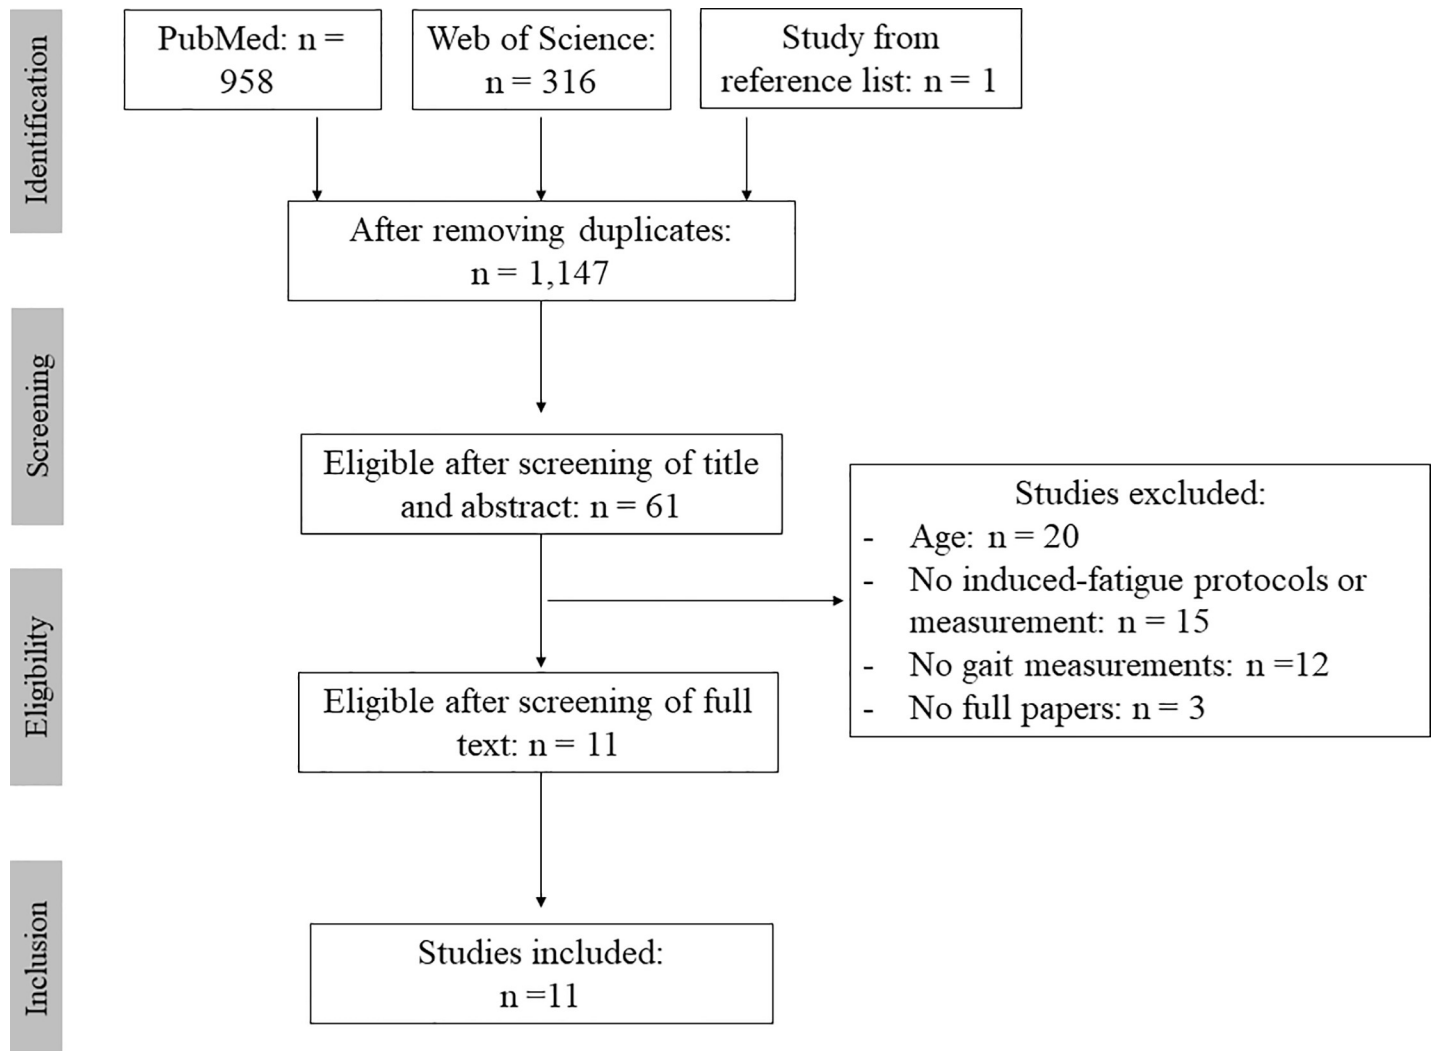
Identification

PubMed: n = 958

Web of Science: n = 316

Study from reference list: n = 1

After removing duplicates: n = 1,147

Screening

Eligible after screening of title and abstract: n = 61

Studies excluded:
- Age: n = 20
- No induced-fatigue protocols or measurement: n = 15
- No gait measurements: n =12
- No full papers: n = 3

Eligibility

Eligible after screening of full text: n = 11

Inclusion

Studies included: n =11